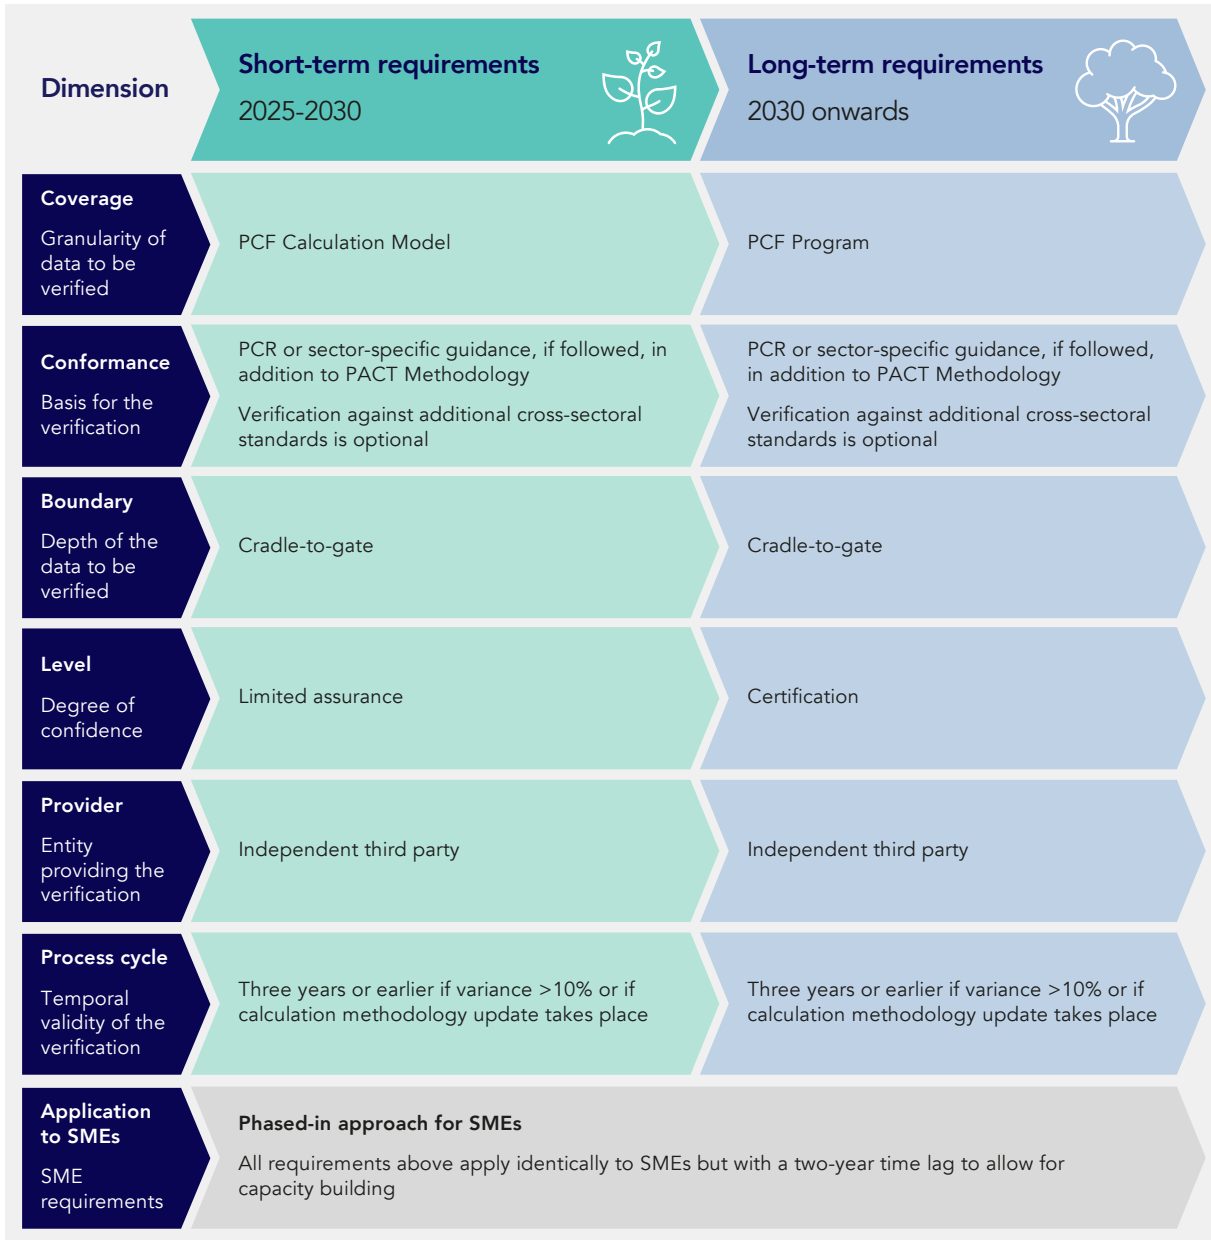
| Dimension | Short-term requirements 2025-2030 | Long-term requirements 2030 onwards |
|---|---|---|
| **Coverage** Granularity of data to be verified | PCF Calculation Model | PCF Program |
| **Conformance** Basis for the verification | PCR or sector-specific guidance, if followed, in addition to PACT Methodology<br>Verification against additional cross-sectoral standards is optional | PCR or sector-specific guidance, if followed, in addition to PACT Methodology<br>Verification against additional cross-sectoral standards is optional |
| **Boundary** Depth of the data to be verified | Cradle-to-gate | Cradle-to-gate |
| **Level** Degree of confidence | Limited assurance | Certification |
| **Provider** Entity providing the verification | Independent third party | Independent third party |
| **Process cycle** Temporal validity of the verification | Three years or earlier if variance >10% or if calculation methodology update takes place | Three years or earlier if variance >10% or if calculation methodology update takes place |
| **Application to SMEs** SME requirements | **Phased-in approach for SMEs**<br>All requirements above apply identically to SMEs but with a two-year time lag to allow for capacity building | |